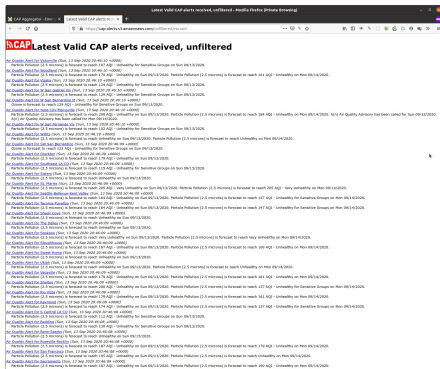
Latest Valid CAP alerts received, unfiltered - Mozilla Firefox (Private Browsing)

CAP Aggregator - Elev... | Latest Valid CAP alerts re... | +

https://cap-alerts.s3.amazonaws.com/unfiltered/rss.xml

CAP Latest Valid CAP alerts received, unfiltered

Air Quality Alert for Victorville (Sun, 13 Sep 2020 20:46:10 +0000)
Particle Pollution (2.5 microns) is forecast to reach 171 AQI - Unhealthy on Sun 09/13/2020.
Air Quality Alert for Woodland (Sun, 13 Sep 2020 20:46:10 +0000)
Particle Pollution (2.5 microns) is forecast to reach 174 AQI - Unhealthy on Sun 09/13/2020. Particle Pollution (2.5 microns) is forecast to reach 161 AQI - Unhealthy on Mon 09/14/2020.
Air Quality Alert for Twentynine Palms (Sun, 13 Sep 2020 20:46:10 +0000)
Particle Pollution (2.5 microns) is forecast to reach 144 AQI - Unhealthy for Sensitive Groups on Sun 09/13/2020.
Air Quality Alert for San Gabriel Mtn (Sun, 13 Sep 2020 20:46:10 +0000)
Particle Pollution (2.5 microns) is forecast to reach 128 AQI - Unhealthy for Sensitive Groups on Sun 09/13/2020.
Air Quality Alert for San Bernardino Mtn (Sun, 13 Sep 2020 20:46:10 +0000)
Ozone is forecast to reach 128 AQI - Unhealthy for Sensitive Groups on Sun 09/13/2020.
Air Quality Alert for Santa Clara/Monterey/SB (Sun, 13 Sep 2020 20:46:10 +0000)
Particle Pollution (2.5 microns) is forecast to reach 160 AQI - Unhealthy on Sun 09/13/2020. Particle Pollution (2.5 microns) is forecast to reach 184 AQI - Unhealthy on Mon 09/14/2020. Air Quality Advisory has been called for Sun 09/13/2020.
Air Quality Advisory has been called for Mon 09/14/2020.
Air Quality Alert for Redding (Sun, 13 Sep 2020 20:46:10 +0000)
Particle Pollution (2.5 microns) is forecast to reach 176 AQI - Unhealthy on Sun 09/13/2020.
Air Quality Alert for Central San Bernardino (Sun, 13 Sep 2020 20:46:10 +0000)
Particle Pollution (2.5 microns) is forecast to reach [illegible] AQI - Unhealthy on Sun 09/13/2020. Particle Pollution (2.5 microns) is forecast to reach Unhealthy on Mon 09/14/2020.
Air Quality Alert for East San Bernardino (Sun, 13 Sep 2020 20:46:10 +0000)
Ozone is forecast to reach 152 AQI - Unhealthy on Sun 09/13/2020.
Air Quality Alert for Stockton (Sun, 13 Sep 2020 20:46:10 +0000)
Particle Pollution (2.5 microns) is forecast to reach 179 AQI - Unhealthy on Sun 09/13/2020.
Air Quality Alert for Southeast LA CO (Sun, 13 Sep 2020 20:46:10 +0000)
Particle Pollution (2.5 microns) is forecast to reach 115 AQI - Unhealthy for Sensitive Groups on Sun 09/13/2020.
Air Quality Alert for Clovers (Sun, 13 Sep 2020 20:46:10 +0000)
Particle Pollution (2.5 microns) is forecast to reach Unhealthy on Sun 09/13/2020.
Air Quality Alert for SW Marin (Sun, 13 Sep 2020 20:46:10 +0000)
Particle Pollution (2.5 microns) is forecast to reach 201 AQI - Very Unhealthy on Sun 09/13/2020. Particle Pollution (2.5 microns) is forecast to reach 205 AQI - Very Unhealthy on Mon 09/14/2020.
Air Quality Alert for Clairemont (Sun, 13 Sep 2020 20:46:10 +0000)
Particle Pollution (2.5 microns) is forecast to reach 144 AQI - Unhealthy for Sensitive Groups on Sun 09/13/2020. Particle Pollution (2.5 microns) is forecast to reach 147 AQI - Unhealthy for Sensitive Groups on Mon 09/14/2020.
Air Quality Alert for Santa Rosa/Bay (Sun, 13 Sep 2020 20:46:10 +0000)
Particle Pollution (2.5 microns) is forecast to reach 127 AQI - Unhealthy for Sensitive Groups on Sun 09/13/2020. Particle Pollution (2.5 microns) is forecast to reach 147 AQI - Unhealthy for Sensitive Groups on Mon 09/14/2020.
Air Quality Alert for Shasta (Sun, 13 Sep 2020 20:46:10 +0000)
Particle Pollution (2.5 microns) is forecast to reach Unhealthy on Sun 09/13/2020.
Air Quality Alert for Vallejo (Sun, 13 Sep 2020 20:46:10 +0000)
Particle Pollution (2.5 microns) is forecast to reach Unhealthy on Sun 09/13/2020.
Air Quality Alert for Sonoma (Sun, 13 Sep 2020 20:46:10 +0000)
Particle Pollution (2.5 microns) is forecast to reach Very Unhealthy on Sun 09/13/2020. Particle Pollution (2.5 microns) is forecast to reach Very Unhealthy on Mon 09/14/2020.
Air Quality Alert for Grass Valley (Sun, 13 Sep 2020 20:46:10 +0000)
Particle Pollution (2.5 microns) is forecast to reach 177 AQI - Unhealthy on Sun 09/13/2020. Particle Pollution (2.5 microns) is forecast to reach 169 AQI - Unhealthy on Mon 09/14/2020.
Air Quality Alert for Sweet Home (Sun, 13 Sep 2020 20:46:10 +0000)
Particle Pollution (2.5 microns) is forecast to reach 174 AQI - Unhealthy on Sun 09/13/2020.
Air Quality Alert for Chico (Sun, 13 Sep 2020 20:46:10 +0000)
Particle Pollution (2.5 microns) is forecast to reach Unhealthy on Sun 09/13/2020.
Air Quality Alert for Lakeport (Sun, 13 Sep 2020 20:46:10 +0000)
Particle Pollution (2.5 microns) is forecast to reach Unhealthy on Sun 09/13/2020. Particle Pollution (2.5 microns) is forecast to reach Unhealthy on Mon 09/14/2020.
Air Quality Alert for Oroville (Sun, 13 Sep 2020 20:46:10 +0000)
Particle Pollution (2.5 microns) is forecast to reach 179 AQI - Unhealthy on Sun 09/13/2020.
Air Quality Alert for Madera (Sun, 13 Sep 2020 20:46:10 +0000)
Particle Pollution (2.5 microns) is forecast to reach 160 AQI - Unhealthy on Sun 09/13/2020.
Air Quality Alert for Yuba (Sun, 13 Sep 2020 20:46:10 +0000)
Particle Pollution (2.5 microns) is forecast to reach 174 AQI - Unhealthy on Sun 09/13/2020. Particle Pollution (2.5 microns) is forecast to reach 167 AQI - Unhealthy on Mon 09/14/2020.
Air Quality Alert for Santa Barbara (Sun, 13 Sep 2020 20:46:10 +0000)
Particle Pollution (2.5 microns) is forecast to reach 144 AQI - Unhealthy for Sensitive Groups on Sun 09/13/2020.
Air Quality Alert for Hammond (Sun, 13 Sep 2020 20:46:10 +0000)
Particle Pollution (2.5 microns) is forecast to reach 151 AQI - Unhealthy on Sun 09/13/2020. Particle Pollution (2.5 microns) is forecast to reach 157 AQI - Unhealthy on Mon 09/14/2020.
Air Quality Alert for E Central LA (Sun, 13 Sep 2020 20:46:10 +0000)
Particle Pollution (2.5 microns) is forecast to reach 131 AQI - Unhealthy for Sensitive Groups on Sun 09/13/2020.
Air Quality Alert for Fresno (Sun, 13 Sep 2020 20:46:10 +0000)
Particle Pollution (2.5 microns) is forecast to reach 130 AQI - Unhealthy for Sensitive Groups on Sun 09/13/2020.
Air Quality Alert for Palm Springs (Sun, 13 Sep 2020 20:46:10 +0000)
Particle Pollution (2.5 microns) is forecast to reach 119 AQI - Unhealthy for Sensitive Groups on Sun 09/13/2020.
Air Quality Alert for Sacramento Region (Sun, 13 Sep 2020 20:46:10 +0000)
Particle Pollution (2.5 microns) is forecast to reach 179 AQI - Unhealthy on Sun 09/13/2020. Particle Pollution (2.5 microns) is forecast to reach 170 AQI - Unhealthy on Mon 09/14/2020.
Air Quality Alert for San Francisco (Sun, 13 Sep 2020 20:46:10 +0000)
Particle Pollution (2.5 microns) is forecast to reach Unhealthy on Sun 09/13/2020.
Air Quality Alert for Vacaville (Sun, 13 Sep 2020 20:46:10 +0000)
Particle Pollution (2.5 microns) is forecast to reach 187 AQI - Unhealthy on Sun 09/13/2020. Particle Pollution (2.5 microns) is forecast to reach 169 AQI - Unhealthy on Mon 09/14/2020.